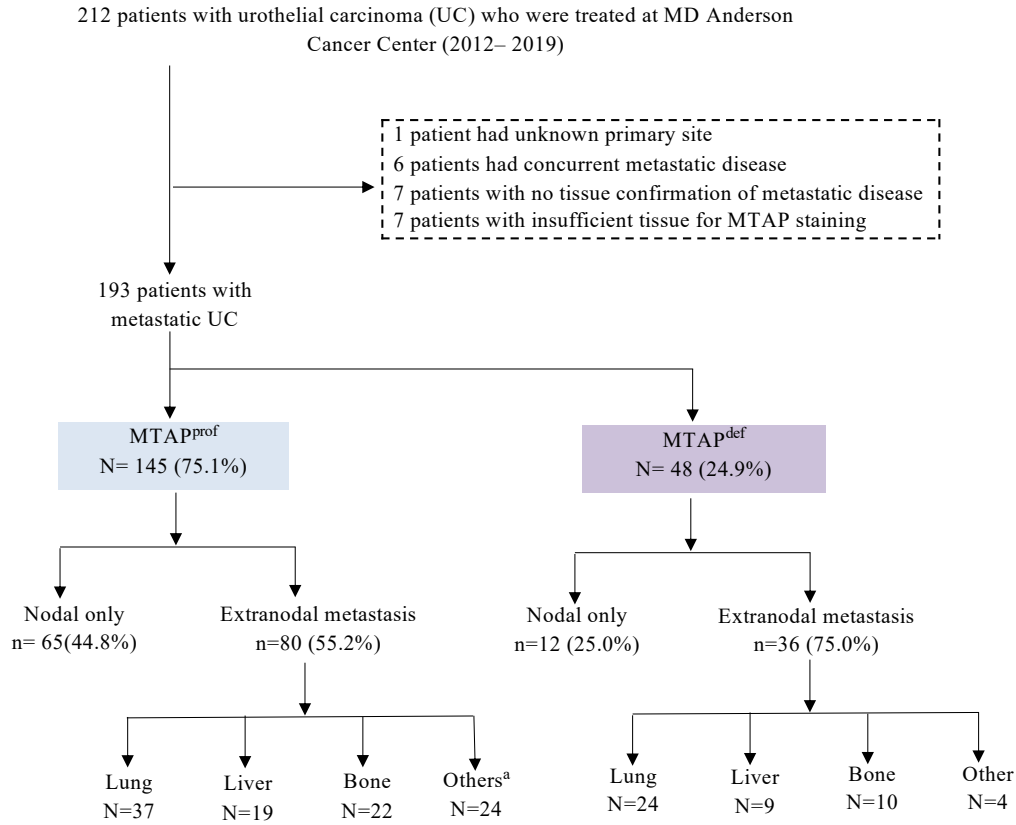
212 patients with urothelial carcinoma (UC) who were treated at MD Anderson Cancer Center (2012– 2019)

1 patient had unknown primary site
6 patients had concurrent metastatic disease
7 patients with no tissue confirmation of metastatic disease
7 patients with insufficient tissue for MTAP staining

193 patients with metastatic UC

MTAP$^{prof}$
N= 145 (75.1%)

MTAP$^{def}$
N= 48 (24.9%)

Nodal only
n= 65(44.8%)

Extranodal metastasis
n=80 (55.2%)

Nodal only
n=12 (25.0%)

Extranodal metastasis
n=36 (75.0%)

Lung
N=37

Liver
N=19

Bone
N=22

Others$^{a}$
N=24

Lung
N=24

Liver
N=9

Bone
N=10

Other
N=4